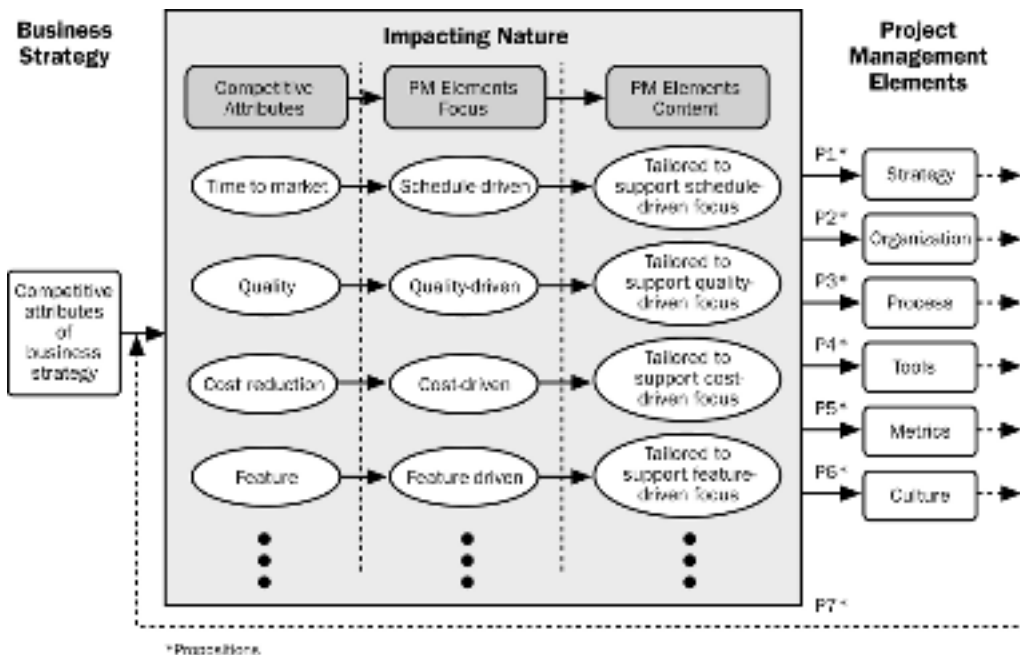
Business Strategy

Impacting Nature

Project Management Elements

Competitive Attributes

PM Elements Focus

PM Elements Content

Time to market

Schedule driven

Tailored to support schedule-driven focus

Quality

Quality-driven

Tailored to support quality-driven focus

Cost reduction

Cost-driven

Tailored to support cost-driven focus

Feature

Feature driven

Tailored to support feature-driven focus

Competitive attributes of business strategy

P1*

Strategy

P2*

Organization

P3*

Process

P4*

Tools

P5*

Metrics

P6*

Culture

P7*

*Propositions